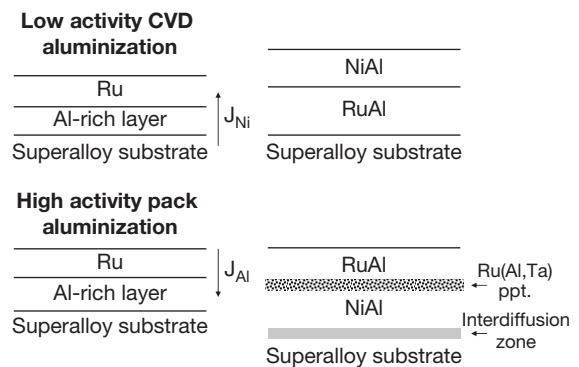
Low activity CVD aluminization

Ru
Al-rich layer
Superalloy substrate

$J_{Ni}$

NiAl
RuAl
Superalloy substrate

High activity pack aluminization

Ru
Al-rich layer
Superalloy substrate

$J_{Al}$

RuAl
NiAl
Superalloy substrate

Ru(Al,Ta) ppt.

Interdiffusion zone